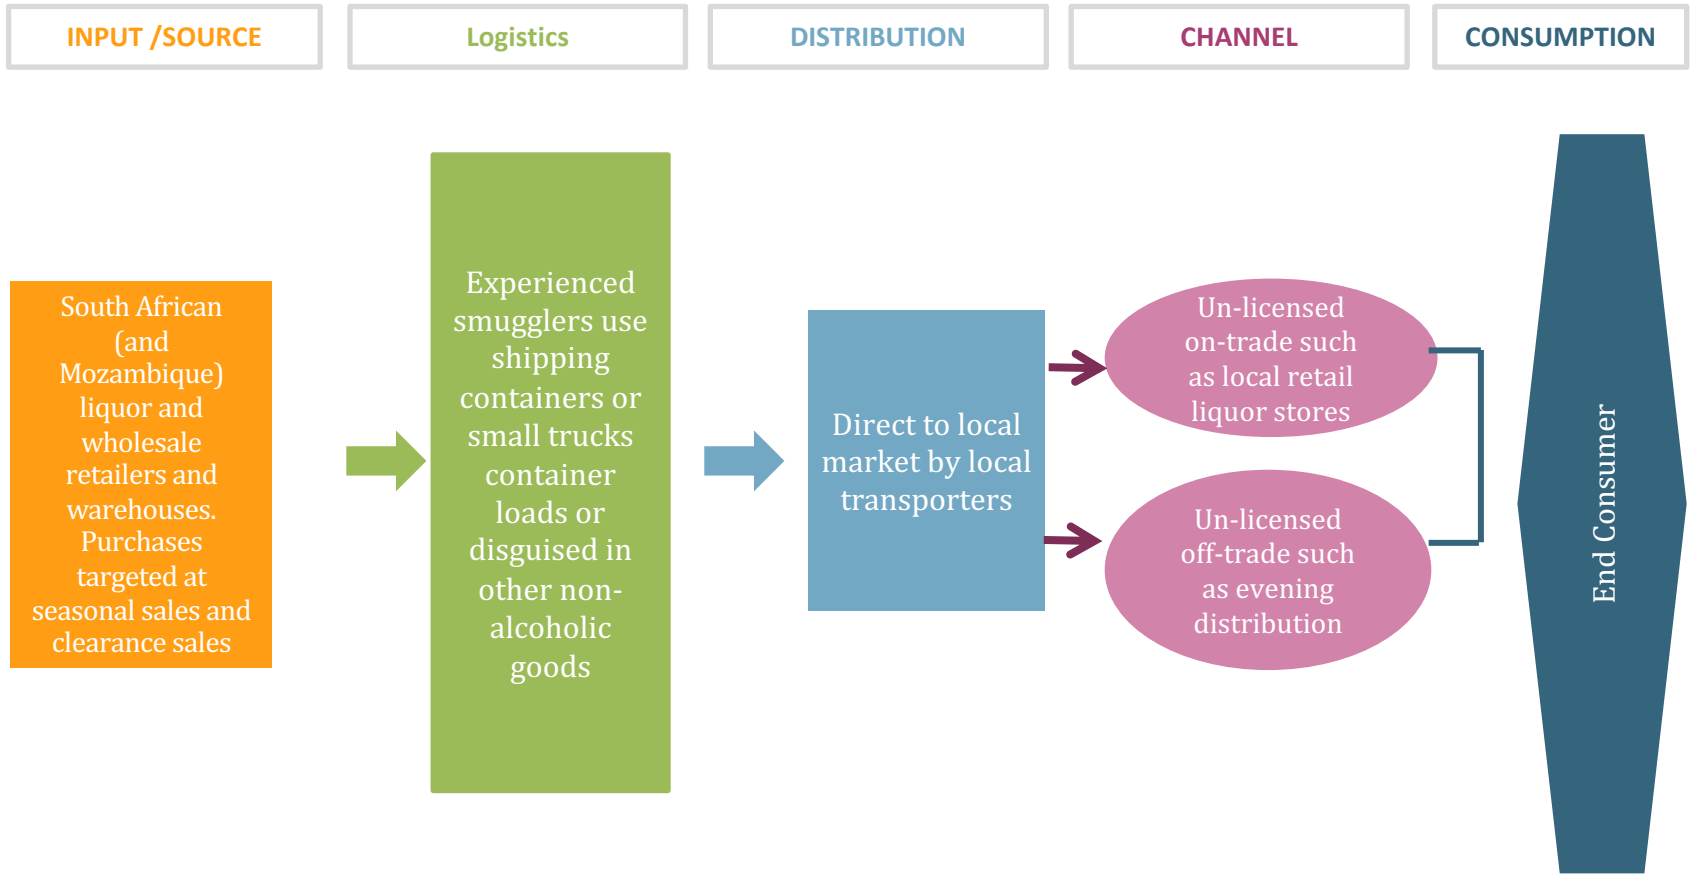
INPUT /SOURCE

Logistics

DISTRIBUTION

CHANNEL

CONSUMPTION

South African (and Mozambique) liquor and wholesale retailers and warehouses. Purchases targeted at seasonal sales and clearance sales

Experienced smugglers use shipping containers or small trucks container loads or disguised in other non-alcoholic goods

Direct to local market by local transporters

Un-licensed on-trade such as local retail liquor stores

Un-licensed off-trade such as evening distribution

End Consumer